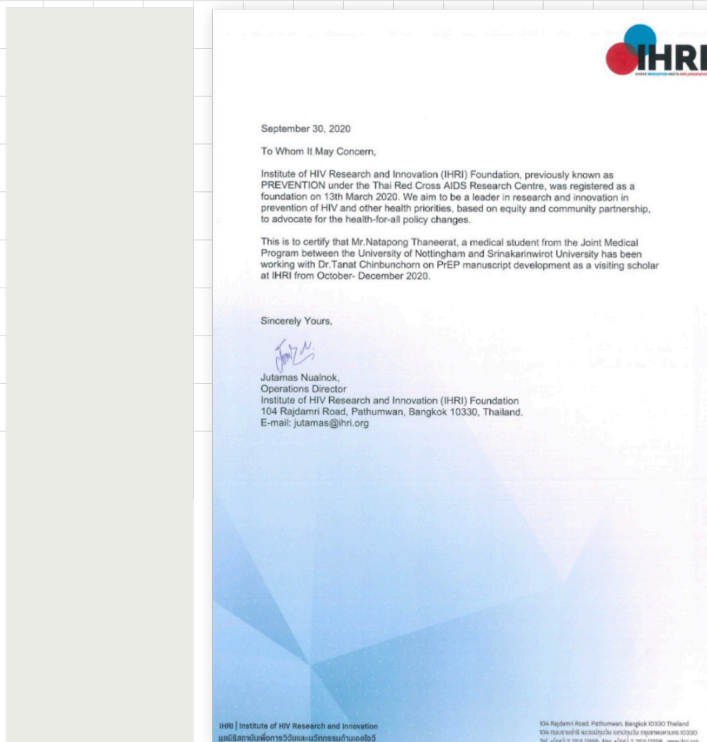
IHRI

September 30, 2020

To Whom It May Concern,

Institute of HIV Research and Innovation (IHRI) Foundation, previously known as PREVENTION under the Thai Red Cross AIDS Research Centre, was registered as a foundation on 13th March 2020. We aim to be a leader in research and innovation in prevention of HIV and other health priorities, based on equity and community partnership, to advocate for the health-for-all policy changes.

This is to certify that Mr.Natapong Thaneerat, a medical student from the Joint Medical Program between the University of Nottingham and Srinakarinwirot University has been working with Dr.Tanat Chinbunchorn on PrEP manuscript development as a visiting scholar at IHRI from October- December 2020.

Sincerely Yours,

Jutamas Nualnok,
Operations Director
Institute of HIV Research and Innovation (IHRI) Foundation
104 Rajdamri Road, Pathumwan, Bangkok 10330, Thailand.
E-mail: jutamas@ihri.org

IHRI | Institute of HIV Research and Innovation
มูลนิธิสถาบันเพื่อการวิจัยและนวัตกรรมด้านเอชไอวี

104 Rajdamri Road, Pathumwan, Bangkok 10330 Thailand
104 ถนนราชดำริ แขวงปทุมวัน เขตปทุมวัน กรุงเทพมหานคร 10330
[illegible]